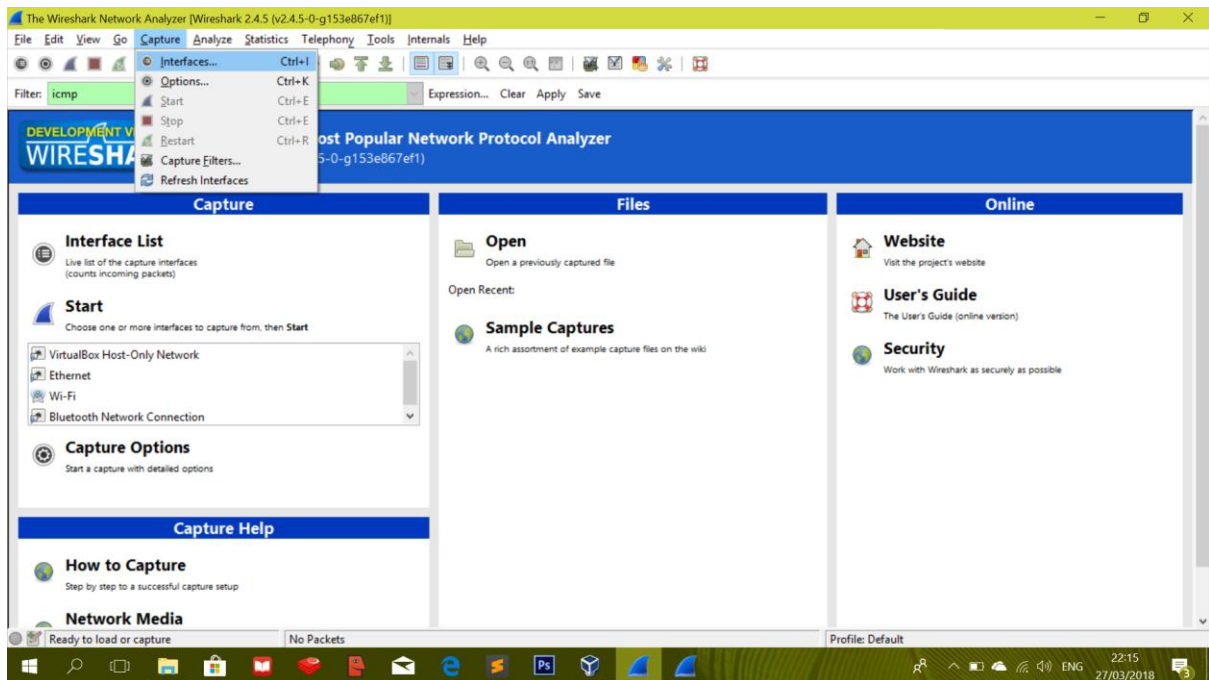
The Wireshark Network Analyzer [Wireshark 2.4.5 (v2.4.5-0-g153e867ef1)]

File Edit View Go Capture Analyze Statistics Telephony Tools Internals Help

Filter: icmp

Expression... Clear Apply Save

Interfaces... Ctrl+I
Options... Ctrl+K
Start Ctrl+E
Stop Ctrl+E
Restart Ctrl+R
Capture Filters...
Refresh Interfaces

DEVELOPMENT V
WIRESHA

ost Popular Network Protocol Analyzer
5-0-g153e867ef1)

Capture

Interface List
Live list of the capture interfaces (counts incoming packets)

Start
Choose one or more interfaces to capture from, then Start

VirtualBox Host-Only Network
Ethernet
Wi-Fi
Bluetooth Network Connection

Capture Options
Start a capture with detailed options

Capture Help

How to Capture
Step by step to a successful capture setup

Network Media

Files

Open
Open a previously captured file

Open Recent:

Sample Captures
A rich assortment of example capture files on the wiki

Online

Website
Visit the project's website

User's Guide
The User's Guide (online version)

Security
Work with Wireshark as securely as possible

Ready to load or capture
No Packets
Profile: Default

ENG 22:15 27/03/2018 3